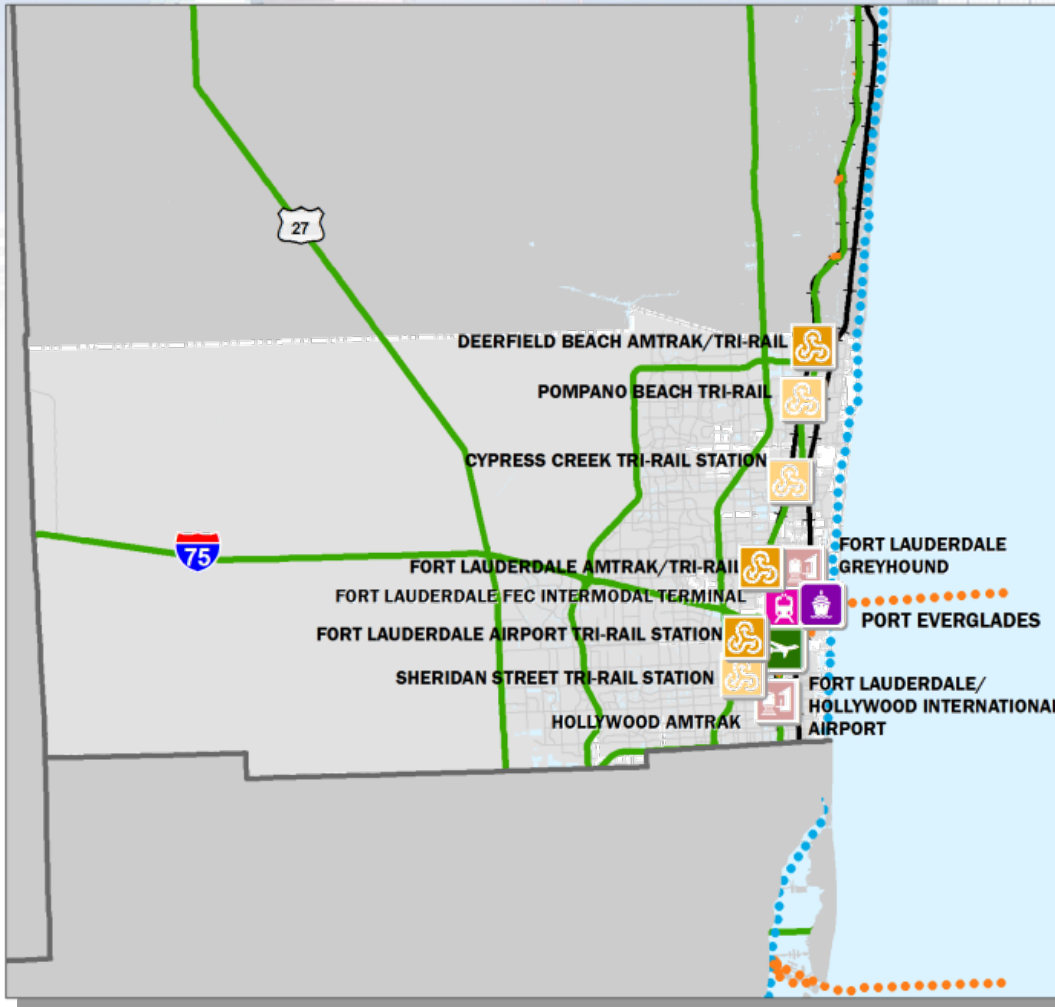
27

DEERFIELD BEACH AMTRAK/TRI-RAIL

POMPANO BEACH TRI-RAIL

CYPRESS CREEK TRI-RAIL STATION

75

FORT LAUDERDALE AMTRAK/TRI-RAIL

FORT LAUDERDALE GREYHOUND

FORT LAUDERDALE FEC INTERMODAL TERMINAL

PORT EVERGLADES

FORT LAUDERDALE AIRPORT TRI-RAIL STATION

SHERIDAN STREET TRI-RAIL STATION

FORT LAUDERDALE/ HOLLYWOOD INTERNATIONAL AIRPORT

HOLLYWOOD AMTRAK